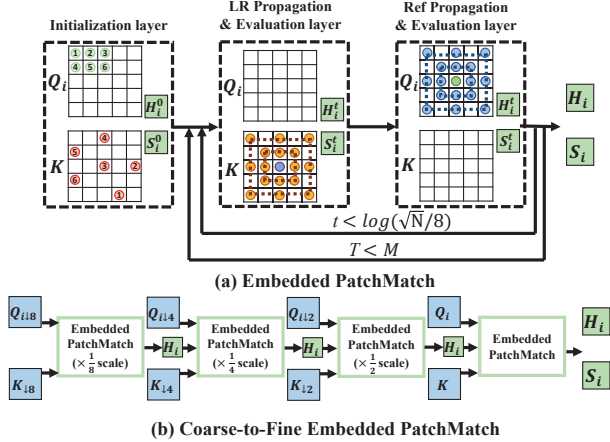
Initialization layer

LR Propagation & Evaluation layer

Ref Propagation & Evaluation layer

$Q_i$

① ② ③ ④ ⑤ ⑥

$H_i^0$

$K$

④ ⑤ ③ ② ⑥ ①

$S_i^0$

$Q_i$

$H_i^t$

$K$

$S_i^t$

$Q_i$

$H_i^t$

$K$

$S_i^t$

$H_i$

$S_i$

$t < log(\sqrt{N}/8)$

$T < M$

(a) Embedded PatchMatch

$Q_{\downarrow 8}$

$K_{\downarrow 8}$

Embedded PatchMatch ($\times \frac{1}{8}$ scale)

$Q_{i\downarrow 4}$

$H_i$

$K_{\downarrow 4}$

Embedded PatchMatch ($\times \frac{1}{4}$ scale)

$Q_{i\downarrow 2}$

$H_i$

$K_{\downarrow 2}$

Embedded PatchMatch ($\times \frac{1}{2}$ scale)

$Q_i$

$H_i$

$K$

Embedded PatchMatch

$H_i$

$S_i$

(b) Coarse-to-Fine Embedded PatchMatch